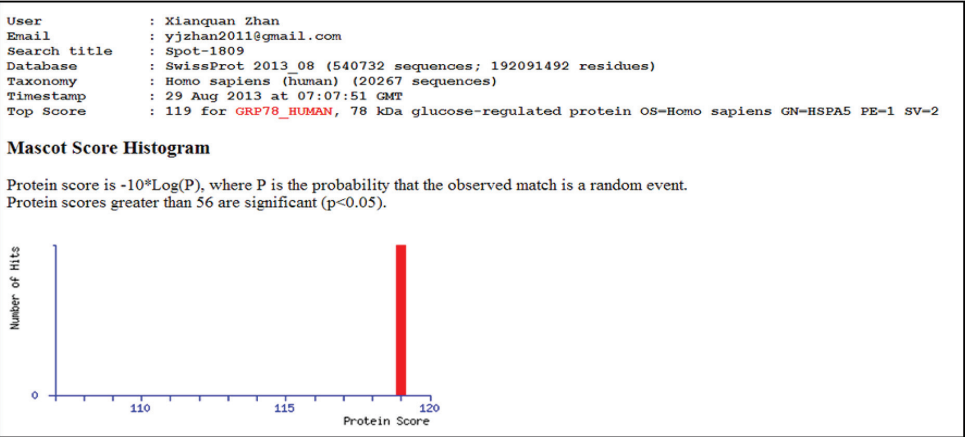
User : Xianquan Zhan
Email : yjzhan2011@gmail.com
Search title : Spot-1809
Database : SwissProt 2013_08 (540732 sequences; 192091492 residues)
Taxonomy : Homo sapiens (human) (20267 sequences)
Timestamp : 29 Aug 2013 at 07:07:51 GMT
Top Score : 119 for GRP78_HUMAN, 78 kDa glucose-regulated protein OS=Homo sapiens GN=HSPA5 PE=1 SV=2

Mascot Score Histogram

Protein score is -10*Log(P), where P is the probability that the observed match is a random event.
Protein scores greater than 56 are significant (p<0.05).

Number of Hits

0

110

115

120

Protein Score